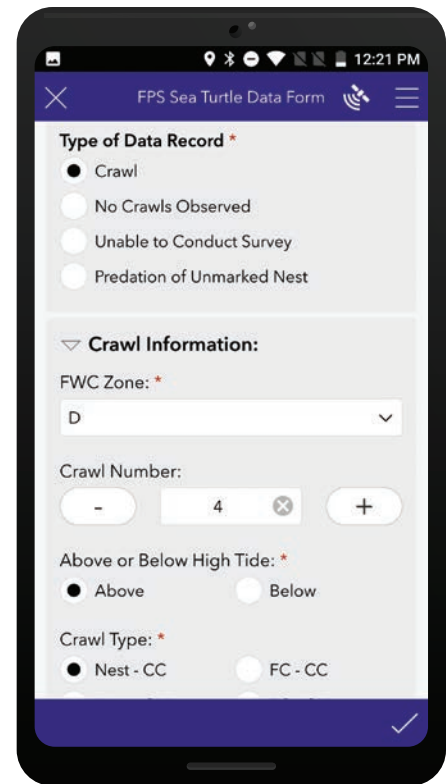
12:21 PM

FPS Sea Turtle Data Form

Type of Data Record *

Crawl

No Crawls Observed

Unable to Conduct Survey

Predation of Unmarked Nest

Crawl Information:

FWC Zone: *

D

Crawl Number:

-

4

+

Above or Below High Tide: *

Above

Below

Crawl Type: *

Nest - CC

FC - CC